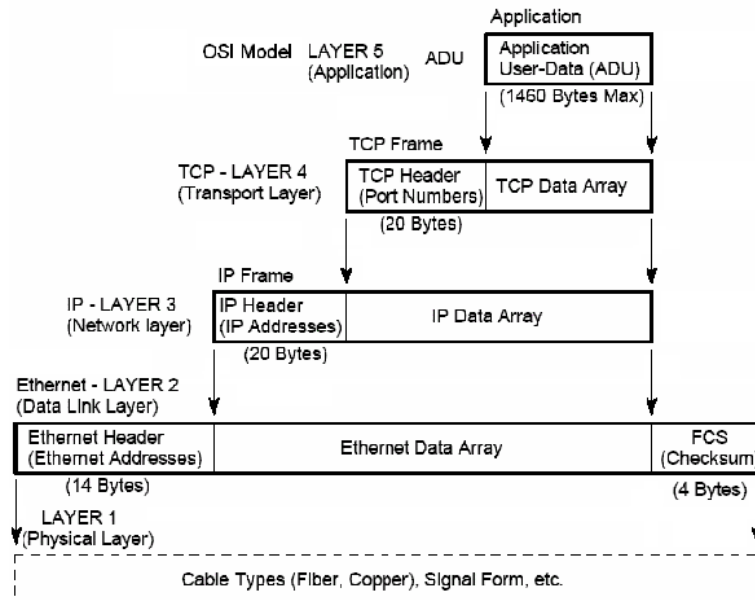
Application

OSI Model LAYER 5 (Application) ADU

Application User-Data (ADU)

(1460 Bytes Max)

TCP Frame

TCP - LAYER 4 (Transport Layer)

TCP Header (Port Numbers)

TCP Data Array

(20 Bytes)

IP Frame

IP - LAYER 3 (Network layer)

IP Header (IP Addresses)

IP Data Array

(20 Bytes)

Ethernet - LAYER 2 (Data Link Layer)

Ethernet Header (Ethernet Addresses)

Ethernet Data Array

FCS (Checksum

(14 Bytes)

(4 Bytes)

LAYER 1 (Physical Layer)

Cable Types (Fiber, Copper), Signal Form, etc.